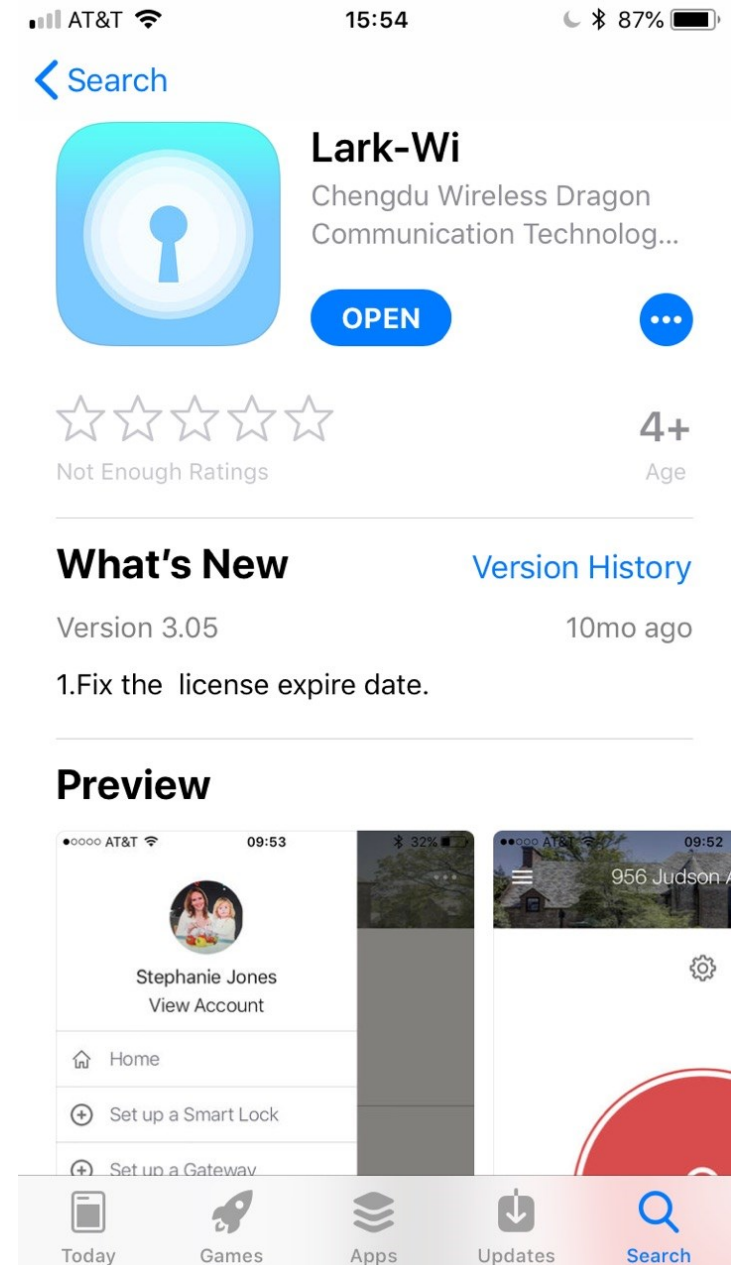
AT&T 15:54 87%

Search

Lark-Wi
Chengdu Wireless Dragon Communication Technolog...

OPEN

Not Enough Ratings

4+
Age

What's New
Version History

Version 3.05
10mo ago

1.Fix the license expire date.

Preview

AT&T 09:53 32%

Stephanie Jones
View Account

Home
Set up a Smart Lock
Set up a Gateway

AT&T 09:52
956 Judson A

Today Games Apps Updates Search